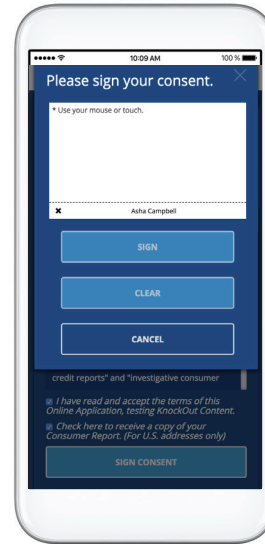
10:09 AM
100 %

Please sign your consent.

* Use your mouse or touch.

✖ Asha Campbell

SIGN

CLEAR

CANCEL

credit reports" and "investigative consumer

I have read and accept the terms of this Online Application, testing KnockOut Content.

Check here to receive a copy of your Consumer Report. (For U.S. addresses only)

SIGN CONSENT